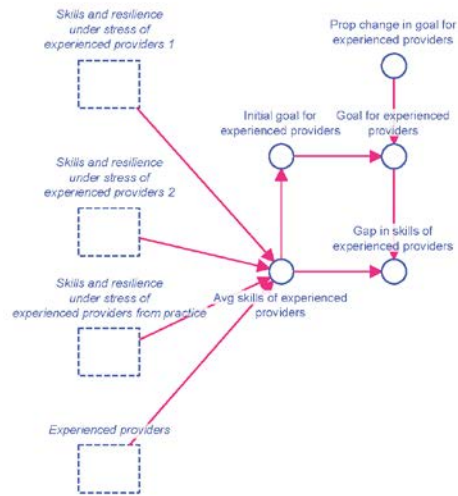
Skills and resilience under stress of experienced providers 1

Prop change in goal for experienced providers

Initial goal for experienced providers

Goal for experienced providers

Skills and resilience under stress of experienced providers 2

Gap in skills of experienced providers

Skills and resilience under stress of experienced providers from practice

Avg skills of experienced providers

Experienced providers